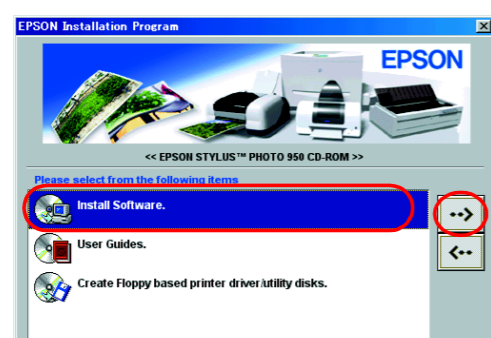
EPSON Installation Program

EPSON

<< EPSON STYLUS™ PHOTO 950 CD-ROM >>

Please select from the following items

Install Software.

User Guides.

Create Floppy based printer driver/utility disks.

-->

<--